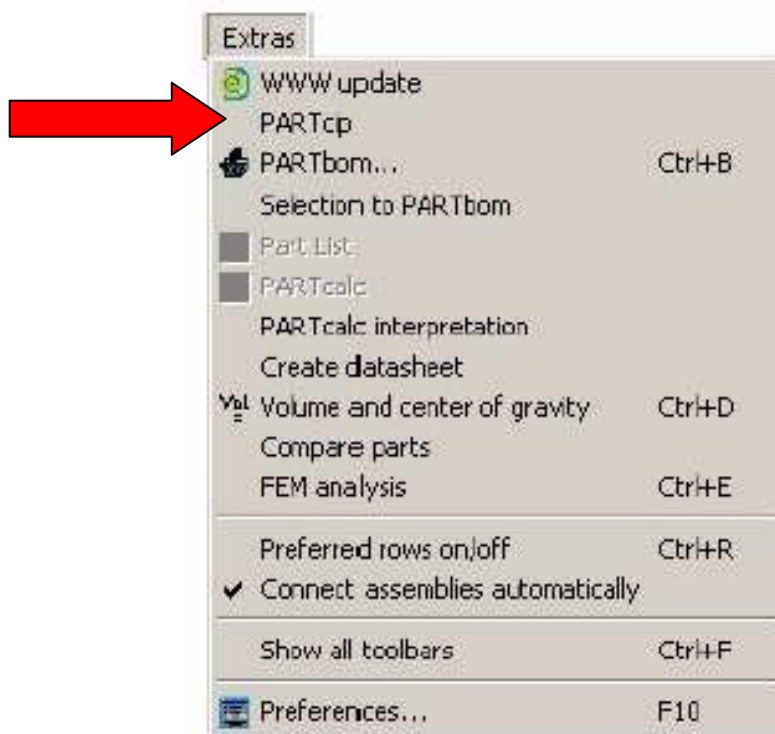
Extras

WWW update
PARTcp
PARTbom... Ctrl+B
Selection to PARTbom
Part List
PARTcalc
PARTcalc interpretation
Create datasheet
Volume and center of gravity Ctrl+D
Compare parts
FEM analysis Ctrl+E

Preferred rows on/off Ctrl+R
Connect assemblies automatically

Show all toolbars Ctrl+F

Preferences... F10